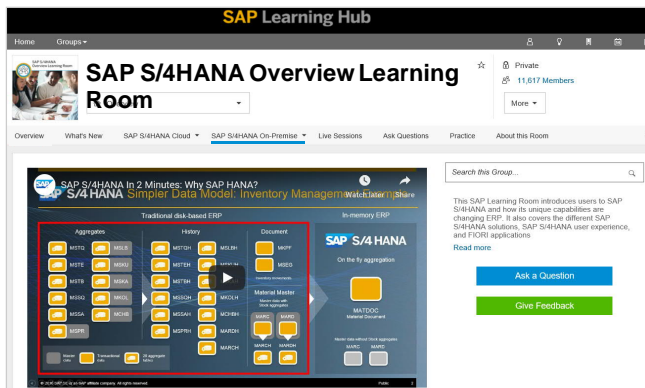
SAP Learning Hub

Home Groups

SAP S/4HANA Overview Learning Room

SAP S/4HANA Overview Learning Room

Private
11,617 Members

More

Overview What's New SAP S/4HANA Cloud SAP S/4HANA On-Premise Live Sessions Ask Questions Practice About this Room

SAP S/4HANA In 2 Minutes: Why SAP HANA?
S/4HANA Simpler Data Model: Inventory Management
Watch later Share

Traditional disk-based ERP
In-memory ERP

Aggregates
MSTQ MSLB
MSTE MSKU
MSTB MSKA
MSSQ MKOL
MSSA MCHB
MSPR

History
MSTQH MSLBH
MSTEH MSKUH
MSTBH MSKAH
MSSQH MKOLH
MSSAH MCHBH
MSPRH MARDH
MARCH

Document
MKPF
MSEG
Inventory movements

Material Master
Master data with Stock aggregates
MARC MARD
MARCH MARDH

SAP S/4HANA
On the fly aggregation
MATDOC
Material Document

Master data without Stock aggregates
MARC MARD

Master data Transactional data 26 aggregate tables

© 2016 SAP SE or an SAP affiliate company. All rights reserved. Public

Search this Group...

This SAP Learning Room introduces users to SAP S/4HANA and how its unique capabilities are changing ERP. It also covers the different SAP S/4HANA solutions, SAP S/4HANA user experience, and FIORI applications
Read more

Ask a Question

Give Feedback